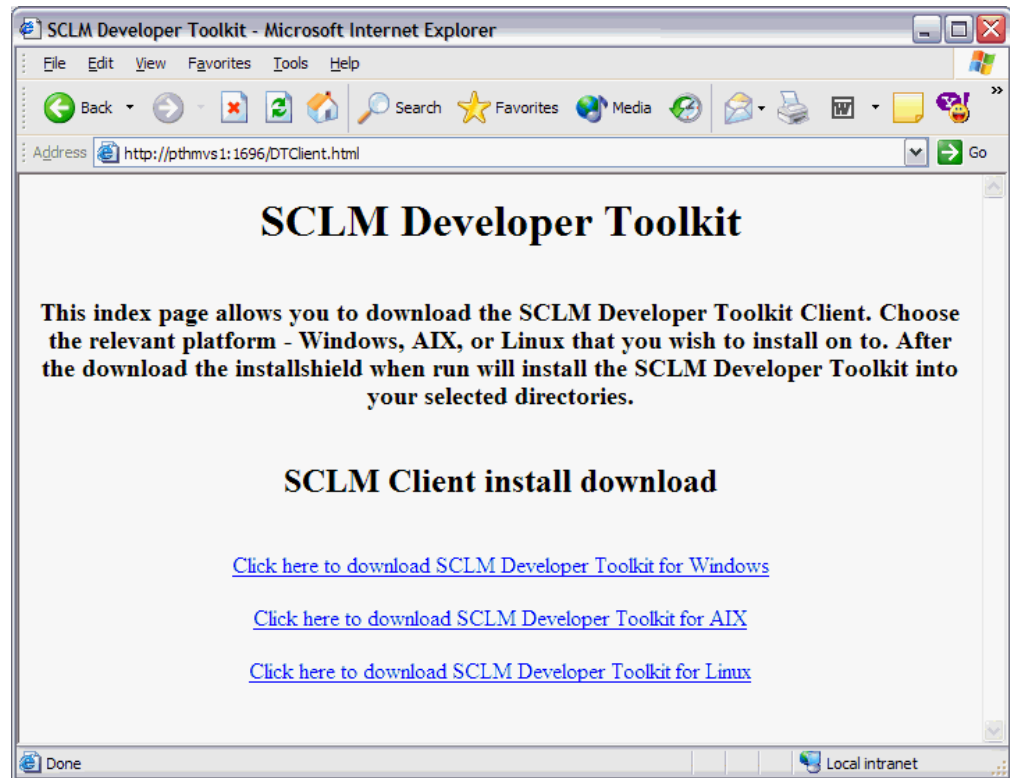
SCLM Developer Toolkit - Microsoft Internet Explorer

File Edit View Favorites Tools Help

Back Search Favorites Media

Address http://pthmvs1:1696/DTClient.html Go

SCLM Developer Toolkit

This index page allows you to download the SCLM Developer Toolkit Client. Choose the relevant platform - Windows, AIX, or Linux that you wish to install on to. After the download the installshield when run will install the SCLM Developer Toolkit into your selected directories.

SCLM Client install download

Click here to download SCLM Developer Toolkit for Windows

Click here to download SCLM Developer Toolkit for AIX

Click here to download SCLM Developer Toolkit for Linux

Done Local intranet